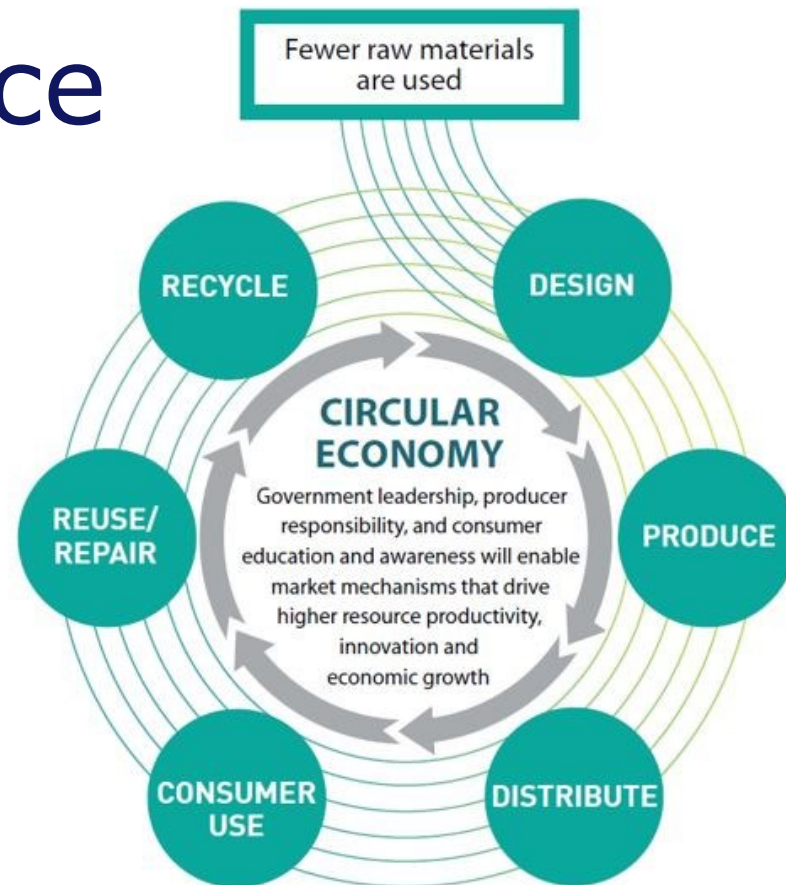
ce

Fewer raw materials are used

RECYCLE

DESIGN

CIRCULAR ECONOMY

Government leadership, producer responsibility, and consumer education and awareness will enable market mechanisms that drive higher resource productivity, innovation and economic growth

REUSE/ REPAIR

PRODUCE

CONSUMER USE

DISTRIBUTE